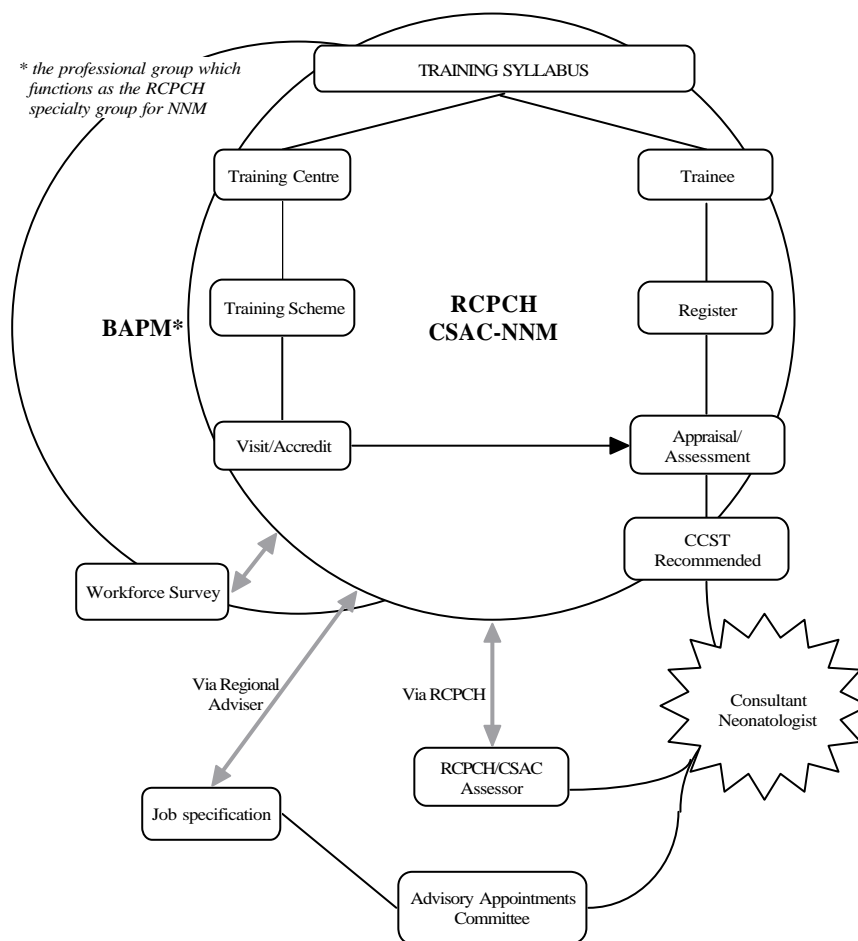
* the professional group which functions as the RCPCH specialty group for NNM

TRAINING SYLLABUS

Training Centre

Trainee

Training Scheme

RCPCH
CSAC-NNM

BAPM*

Register

Visit/Accredit

Appraisal/
Assessment

CCST
Recommended

Workforce Survey

Via Regional Adviser

Via RCPCH

Consultant Neonatologist

RCPCH/CSAC
Assessor

Job specification

Advisory Appointments Committee